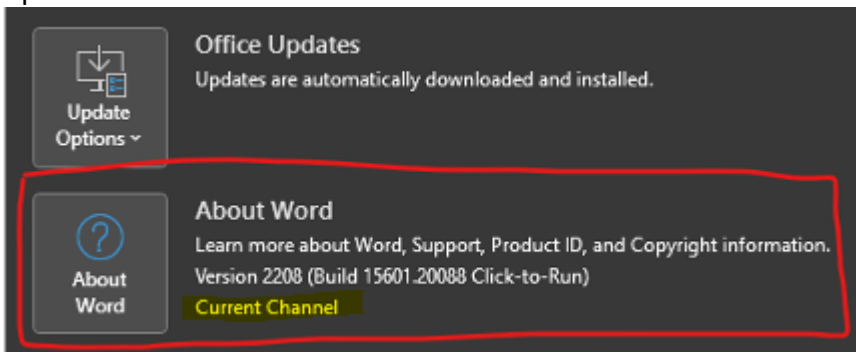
Update Options

Office Updates

Updates are automatically downloaded and installed.

About Word

About Word

Learn more about Word, Support, Product ID, and Copyright information.

Version 2208 (Build 15601.20088 Click-to-Run)

Current Channel